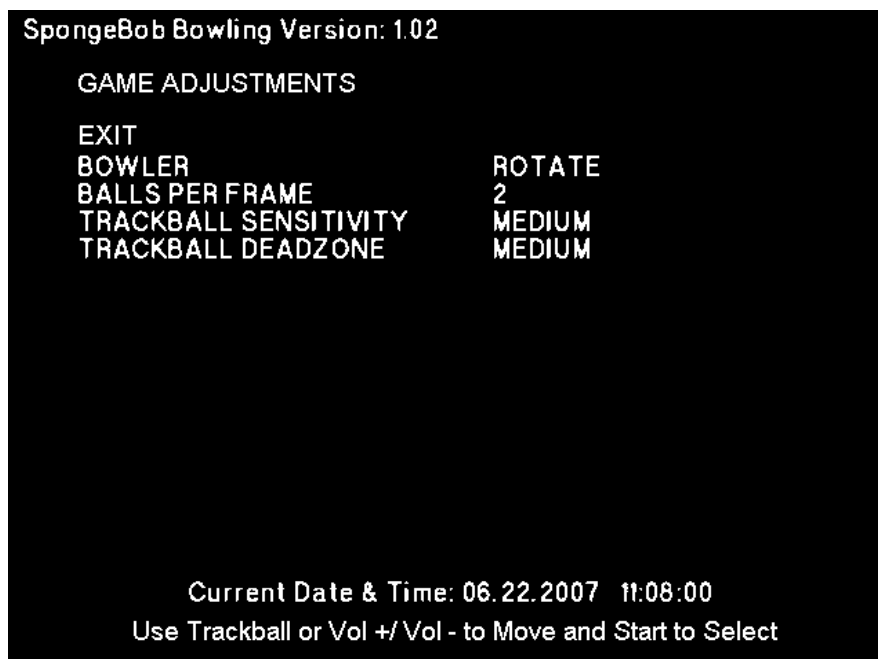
SpongeBob Bowling Version: 1.02

GAME ADJUSTMENTS

EXIT
BOWLER ROTATE
BALLS PER FRAME 2
TRACKBALL SENSITIVITY MEDIUM
TRACKBALL DEADZONE MEDIUM

Current Date & Time: 06.22.2007 11:08:00
Use Trackball or Vol +/ Vol - to Move and Start to Select